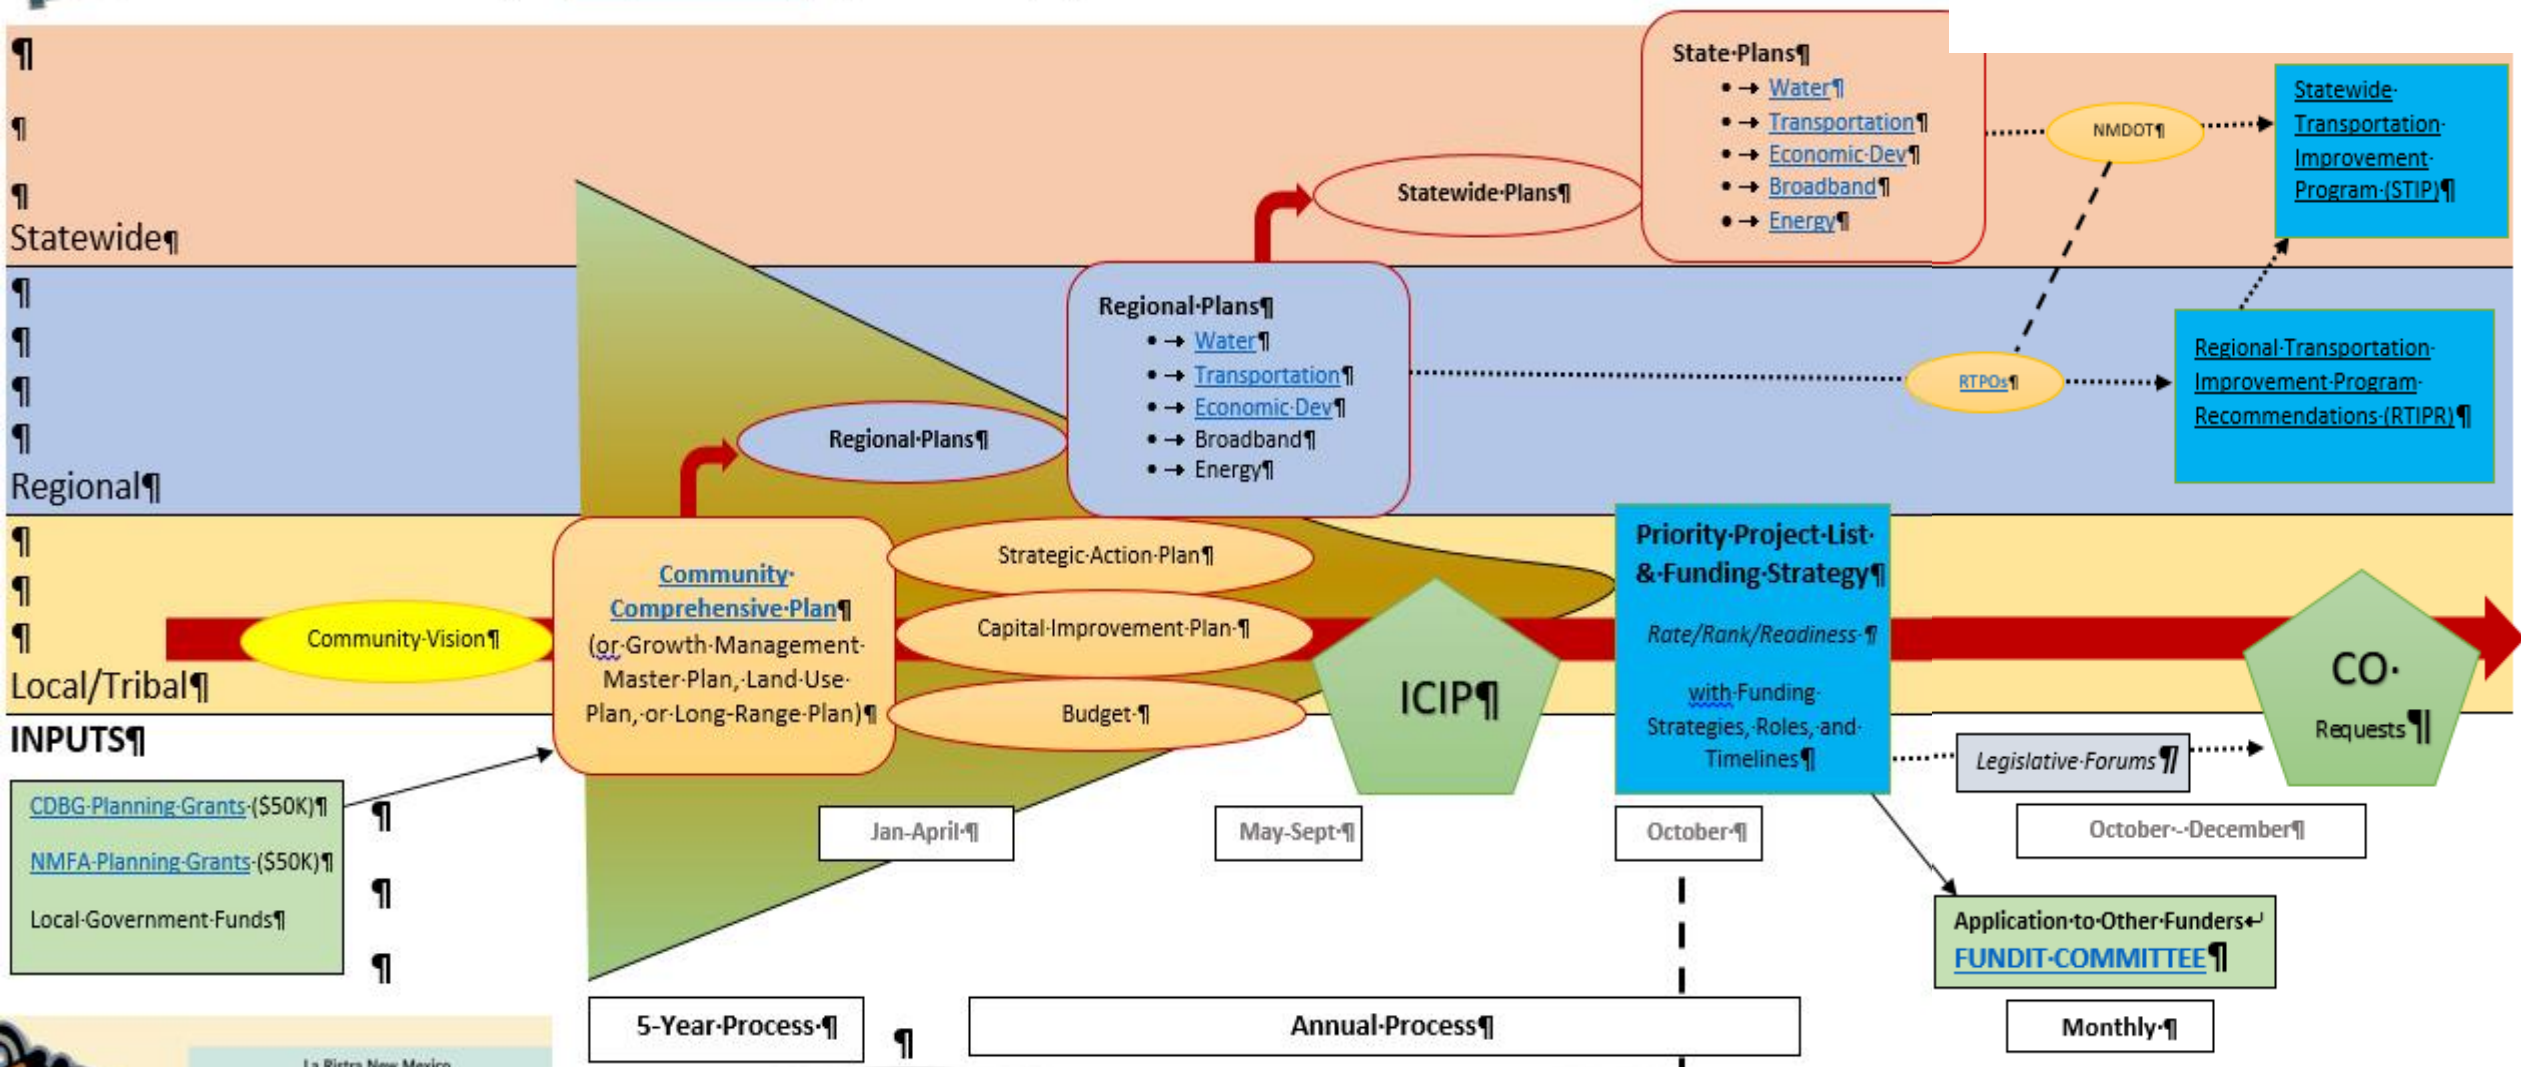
¶
¶
¶
Statewide¶
¶
¶
¶
¶
Regional¶
¶
¶
¶
Local/Tribal¶
INPUTS¶

State·Plans¶
• → Water¶
• → Transportation¶
• → Economic·Dev¶
• → Broadband¶
• → Energy¶

Statewide·Plans¶

NMDOT¶

Statewide·Transportation·Improvement·Program·(STIP)¶

Regional·Plans¶
• → Water¶
• → Transportation¶
• → Economic·Dev¶
• → Broadband¶
• → Energy¶

Regional·Plans¶

RTPOs¶

Regional·Transportation·Improvement·Program·Recommendations·(RTIPR)¶

Community·Vision¶

Community·Comprehensive·Plan¶ (or·Growth·Management·Master·Plan,·Land·Use·Plan,·or·Long-Range·Plan)¶

Strategic·Action·Plan¶
Capital·Improvement·Plan·¶
Budget·¶

ICIP¶

Priority·Project·List·&·Funding·Strategy¶
Rate/Rank/Readiness·¶
with·Funding·Strategies,·Roles,·and·Timelines¶

CO· Requests¶

Legislative·Forums¶

CDBG·Planning·Grants·($50K)¶
NMFA·Planning·Grants·($50K)¶
Local·Government·Funds¶
¶
¶
¶

Jan-April¶
May-Sept¶
October¶
October·-·December¶

Application·to·Other·Funders
FUNDIT·COMMITTEE¶

5-Year·Process·¶
¶
Annual·Process¶
Monthly·¶

La Bistra New Mexico